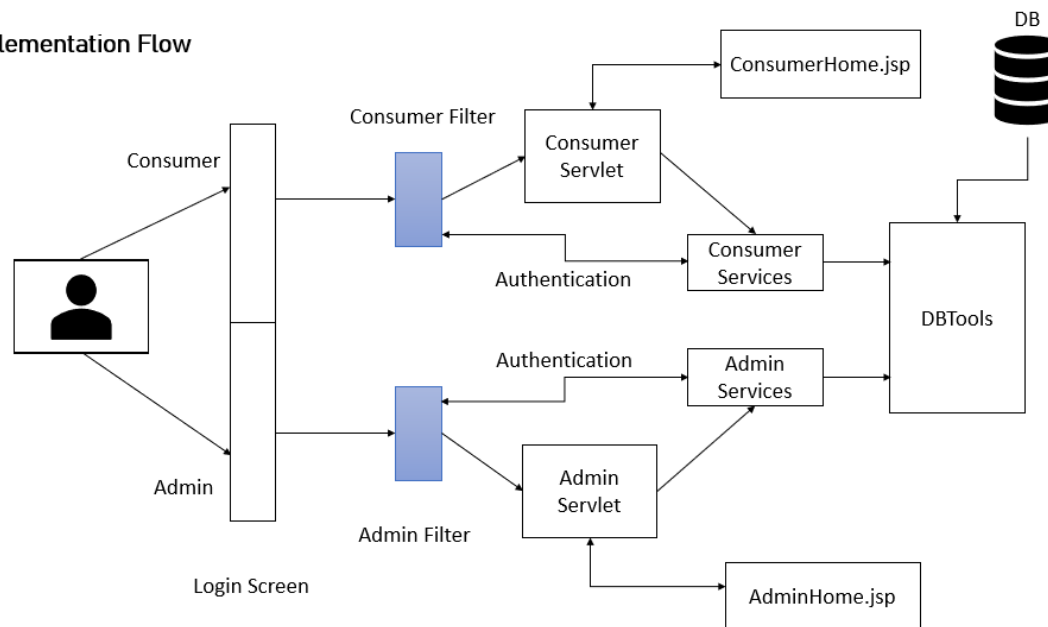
lementation Flow

DB

ConsumerHome.jsp

Consumer Filter

Consumer Servlet

Consumer

Consumer Services

Authentication

DBTools

Authentication

Admin Services

Admin Servlet

Admin

Admin Filter

Login Screen

AdminHome.jsp